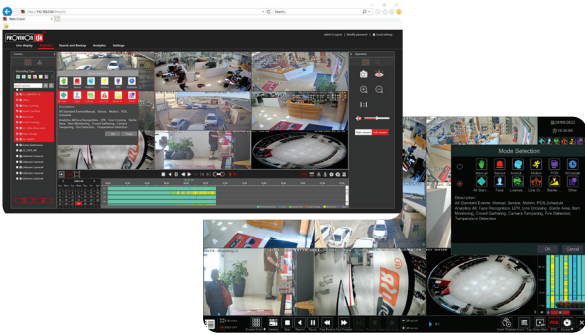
Web Client

http://192.168.1.100/

Search...

PROVISION ISR

Live Display

Playback

Search and Backup

Analytics

Settings

Mode Selection

All Standard Events: Manual, Sensor, Motion, POS Intensive Analytics: All Face Recognition, LPR, Line Crossing, Stereo Area, Alarm Monitoring, Crowd Gathering, Camera Tampering, Fire Detection, Temperature Detection

All Standard Events, Manual, Sensor, Motion, POS, Intensive Analytics: All Face Recognition, LPR, Line Crossing, Stereo Area, Alarm Monitoring, Crowd Gathering, Camera Tampering, Fire Detection, Temperature Detection

Description:

OK

Cancel

All Stan...

Face

License

Line Cr...

Stereo

Other

Manual

Sensor

Motion

POS

Intrusion

Region

Sound

Smart

Search